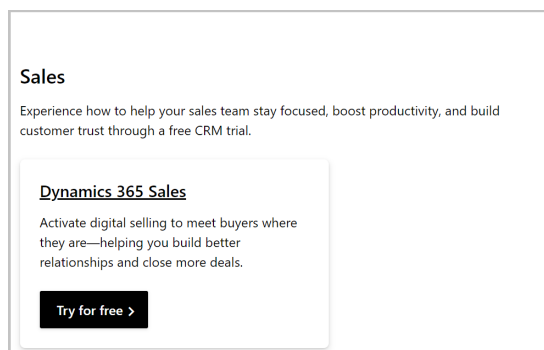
Sales

Experience how to help your sales team stay focused, boost productivity, and build customer trust through a free CRM trial.

Dynamics 365 Sales

Activate digital selling to meet buyers where they are—helping you build better relationships and close more deals.

Try for free ›